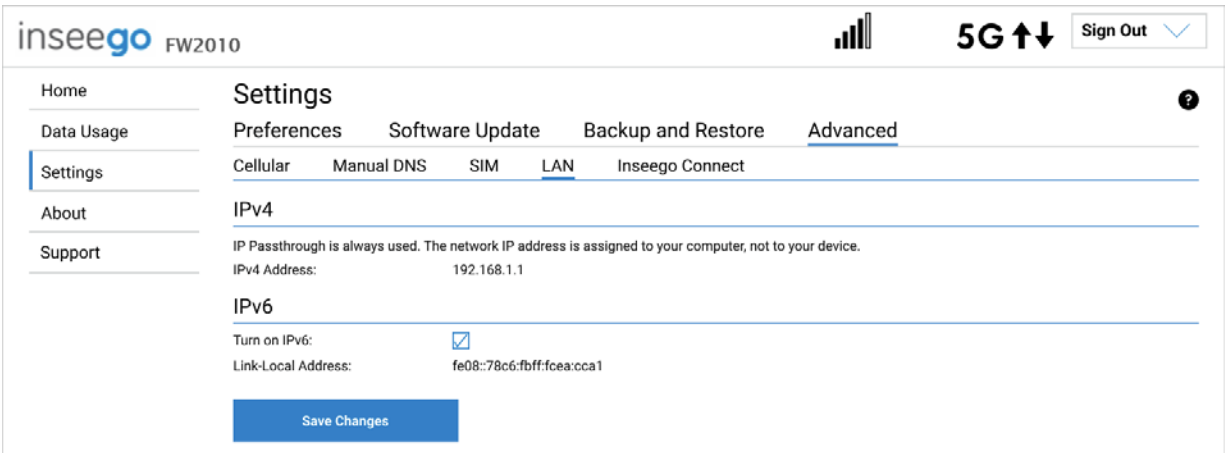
inseego FW2010

5G

Sign Out

Home

Data Usage

Settings

About

Support

Settings

?

Preferences Software Update Backup and Restore Advanced

Cellular Manual DNS SIM LAN Inseego Connect

IPv4

IP Passthrough is always used. The network IP address is assigned to your computer, not to your device.

IPv4 Address: 192.168.1.1

IPv6

Turn on IPv6:

Link-Local Address: fe08::78c6:fbff:fcea:cca1

Save Changes